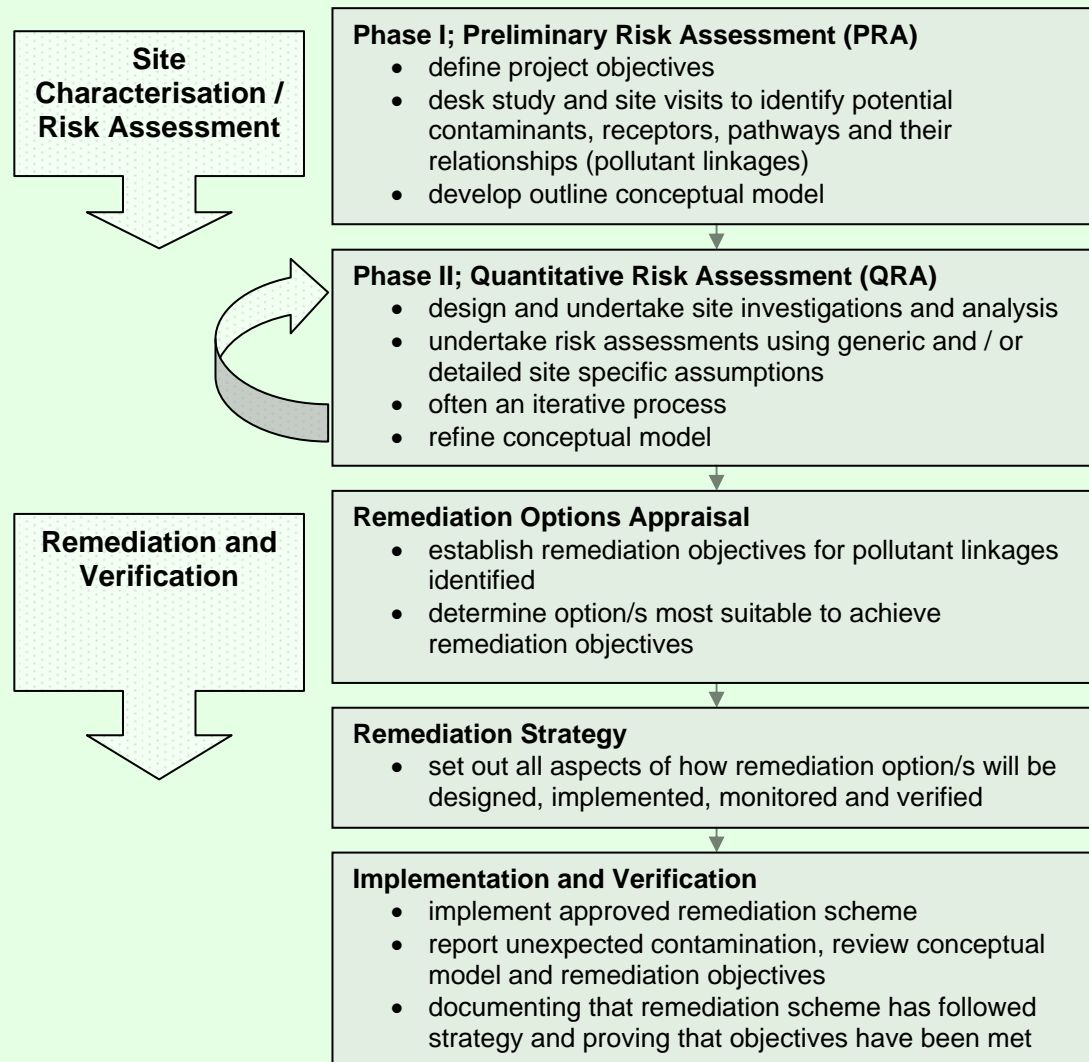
Site Characterisation / Risk Assessment

Phase I; Preliminary Risk Assessment (PRA)
• define project objectives
• desk study and site visits to identify potential contaminants, receptors, pathways and their relationships (pollutant linkages)
• develop outline conceptual model

Phase II; Quantitative Risk Assessment (QRA)
• design and undertake site investigations and analysis
• undertake risk assessments using generic and / or detailed site specific assumptions
• often an iterative process
• refine conceptual model

Remediation and Verification

Remediation Options Appraisal
• establish remediation objectives for pollutant linkages identified
• determine option/s most suitable to achieve remediation objectives

Remediation Strategy
• set out all aspects of how remediation option/s will be designed, implemented, monitored and verified

Implementation and Verification
• implement approved remediation scheme
• report unexpected contamination, review conceptual model and remediation objectives
• documenting that remediation scheme has followed strategy and proving that objectives have been met